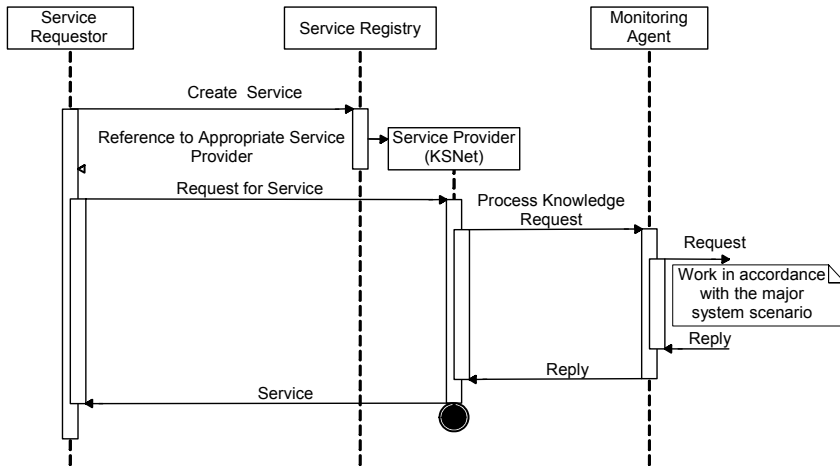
Service Requestor

Service Registry

Monitoring Agent

Create Service

Reference to Appropriate Service Provider

Service Provider (KSNet)

Request for Service

Process Knowledge Request

Request

Work in accordance with the major system scenario

Reply

Reply

Service